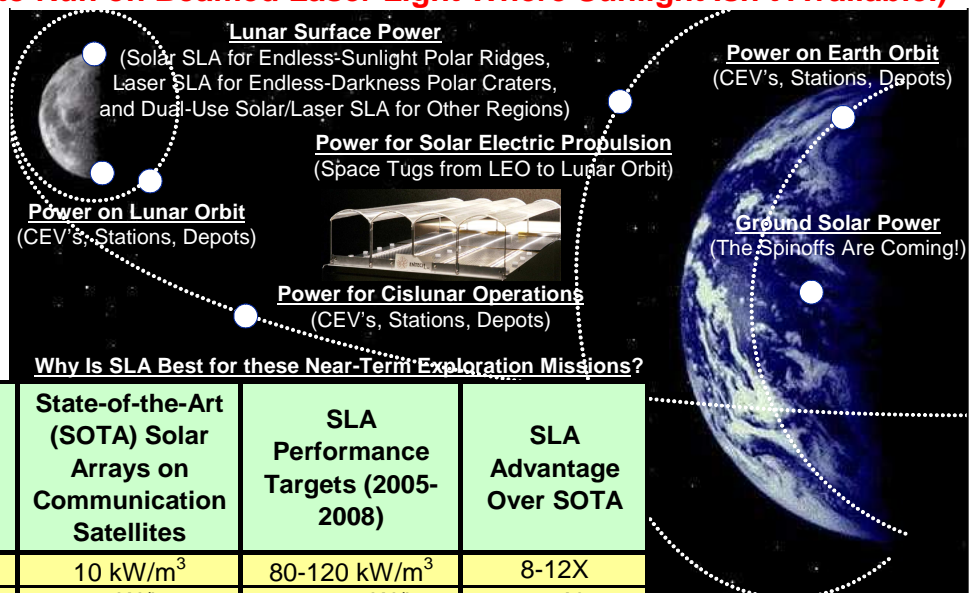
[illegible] Beamed Laser Light Where Sunlight Isn't Available!)

Lunar Surface Power
(Solar SLA for Endless-Sunlight Polar Ridges, Laser SLA for Endless-Darkness Polar Craters, and Dual-Use Solar/Laser SLA for Other Regions)

Power on Earth Orbit
(CEV's, Stations, Depots)

Power for Solar Electric Propulsion
(Space Tugs from LEO to Lunar Orbit)

Power on Lunar Orbit
(CEV's, Stations, Depots)

Ground Solar Power
(The Spinoffs Are Coming!)

Power for Cislunar Operations
(CEV's, Stations, Depots)

Why Is SLA Best for these Near-Term Exploration Missions?

| | State-of-the-Art (SOTA) Solar Arrays on Communication Satellites | SLA Performance Targets (2005-2008) | SLA Advantage Over SOTA |
|---|---|---|---|
| | 10 kW/m$^3$ | 80-120 kW/m$^3$ | 8-12X |
| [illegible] | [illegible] | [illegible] | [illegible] |